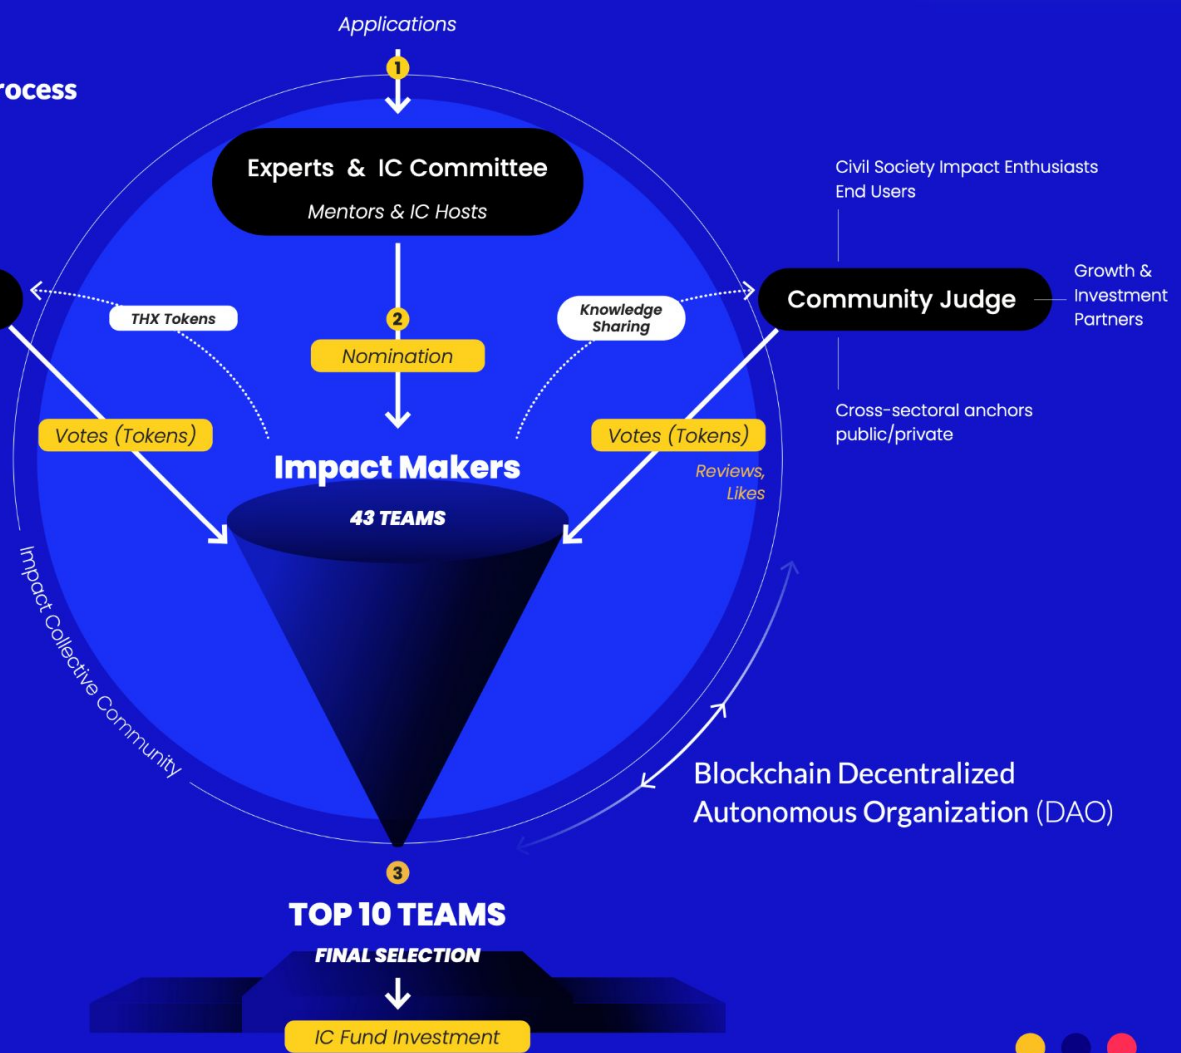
rocess

Applications

1

Experts & IC Committee

Mentors & IC Hosts

Civil Society Impact Enthusiasts
End Users

THX Tokens

2

Nomination

Knowledge Sharing

Community Judge

Growth & Investment Partners

Cross-sectoral anchors public/private

Votes (Tokens)

Impact Makers

Votes (Tokens)

Reviews, Likes

43 TEAMS

Impact Collective Community

Blockchain Decentralized Autonomous Organization (DAO)

3

TOP 10 TEAMS

FINAL SELECTION

IC Fund Investment